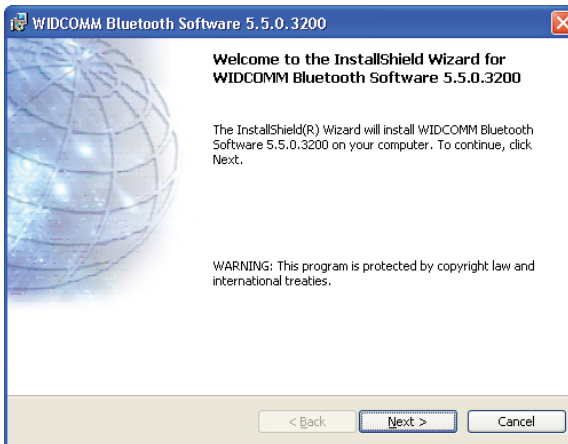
WIDCOMM Bluetooth Software 5.5.0.3200

Welcome to the InstallShield Wizard for WIDCOMM Bluetooth Software 5.5.0.3200

The InstallShield(R) Wizard will install WIDCOMM Bluetooth Software 5.5.0.3200 on your computer. To continue, click Next.

WARNING: This program is protected by copyright law and international treaties.

< Back

Next >

Cancel